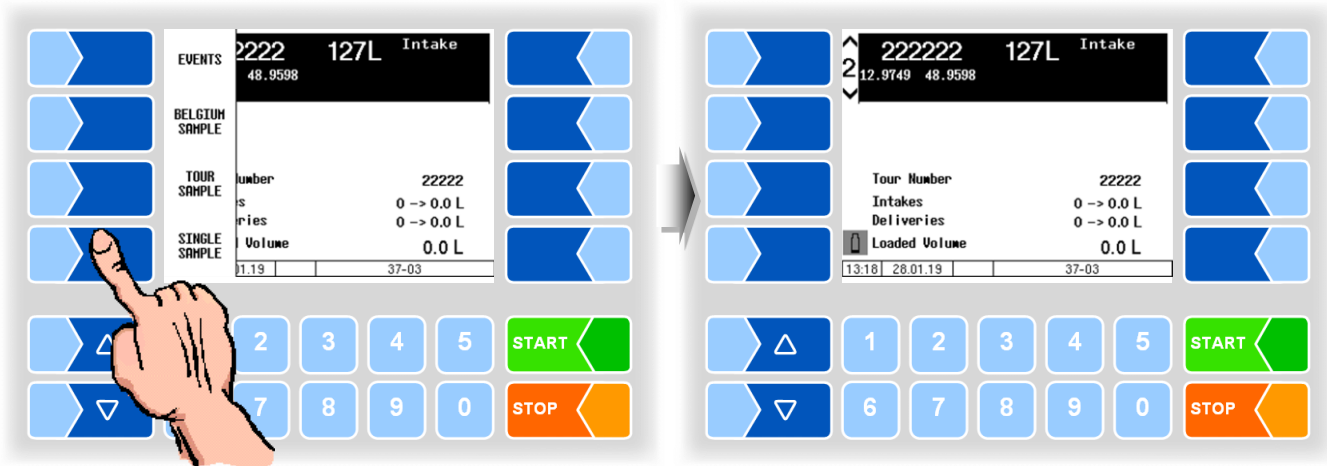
EVENTS

BELGIUM SAMPLE

TOUR SAMPLE

SINGLE SAMPLE

2222 127L Intake
48.9598

lumber 22222
s 0 -> 0.0 L
eries 0 -> 0.0 L
l Volume 0.0 L
.01.19 37-03

2 3 4 5
7 8 9 0

START
STOP

2 222222 127L Intake
12.9749 48.9598

Tour Number 22222
Intakes 0 -> 0.0 L
Deliveries 0 -> 0.0 L
Loaded Volume 0.0 L
13:18 28.01.19 37-03

1 2 3 4 5
6 7 8 9 0

START
STOP